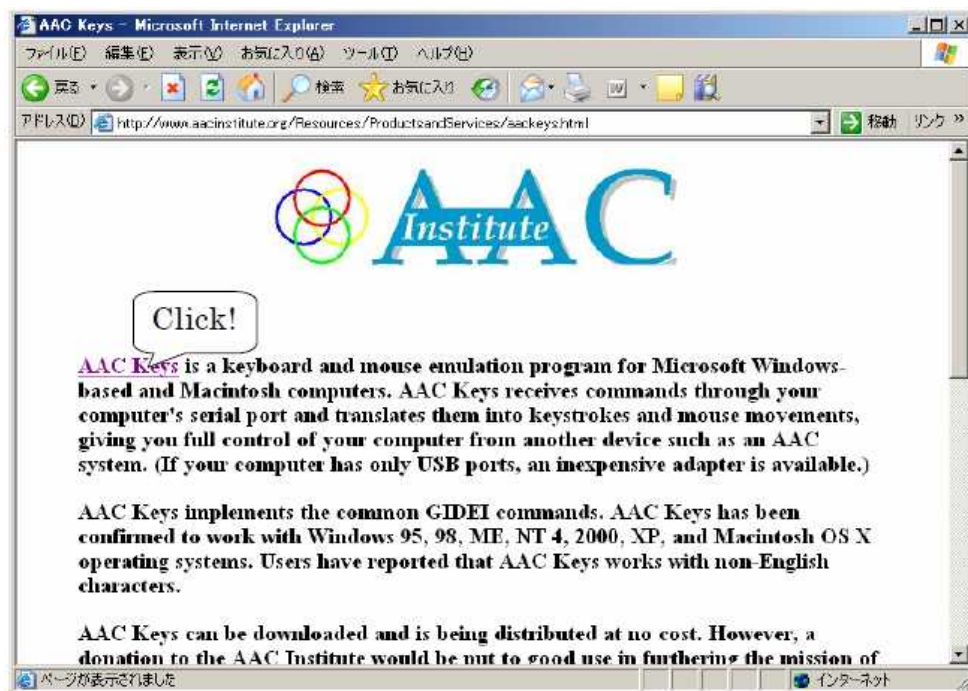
AAC Keys - Microsoft Internet Explorer

ファイル(F) 編集(E) 表示(V) お気に入り(A) ツール(T) ヘルプ(H)

戻る 検索 お気に入り

アドレス(D) http://www.aacinstitute.org/Resources/ProductsandServices/aackeys.html 移動 リンク »

AAC Institute

Click!

AAC Keys is a keyboard and mouse emulation program for Microsoft Windows-based and Macintosh computers. AAC Keys receives commands through your computer's serial port and translates them into keystrokes and mouse movements, giving you full control of your computer from another device such as an AAC system. (If your computer has only USB ports, an inexpensive adapter is available.)

AAC Keys implements the common GIDEI commands. AAC Keys has been confirmed to work with Windows 95, 98, ME, NT 4, 2000, XP, and Macintosh OS X operating systems. Users have reported that AAC Keys works with non-English characters.

AAC Keys can be downloaded and is being distributed at no cost. However, a donation to the AAC Institute would be put to good use in furthering the mission of

ページが表示されました

インターネット